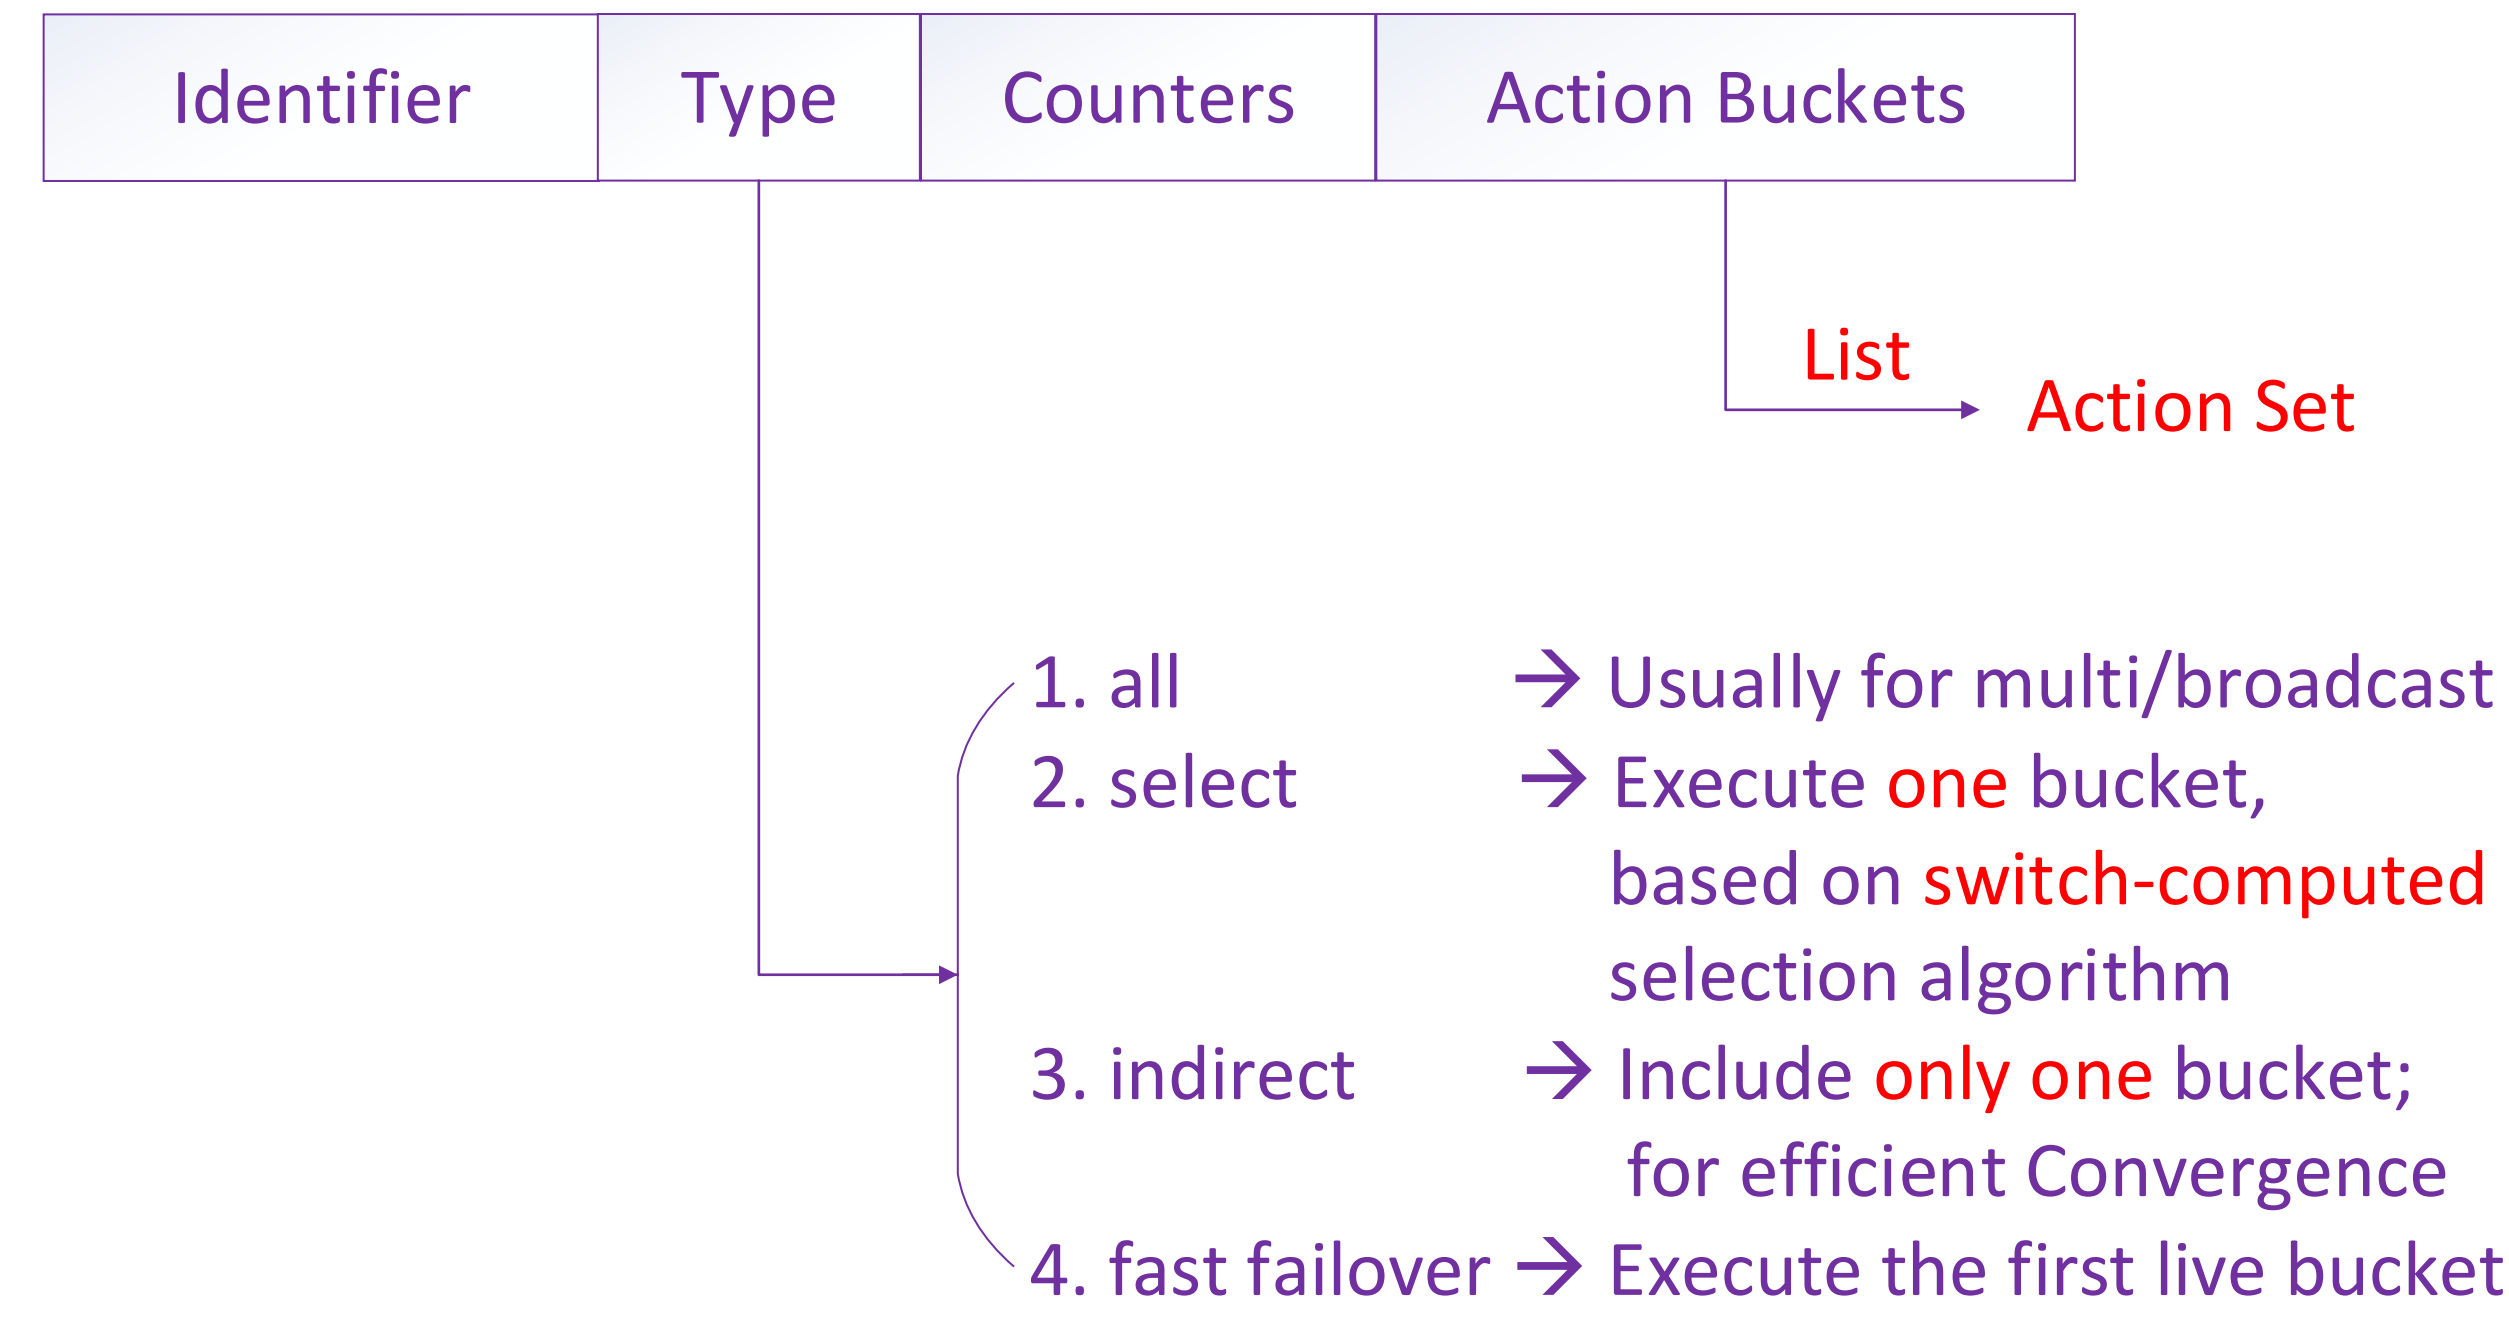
| Identifier | Type | Counters | Action Buckets |
|---|---|---|---|

List

Action Set

1. all → Usually for multi/broadcast

2. select → Execute one bucket, based on switch-computed selection algorithm

3. indirect → Include only one bucket; for efficient Convergence

4. fast failover → Execute the first live bucket